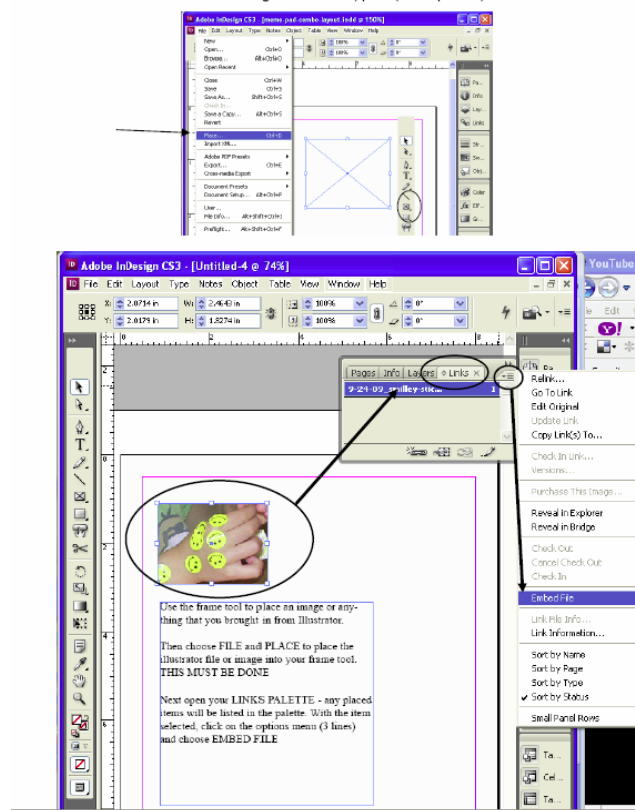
Adobe InDesign CS3 - [meme_pad-combo_layout.indd @ 150%]

File Edit Layout Type Notes Object Table View Window Help

New
Open... Ctrl+O
Browse... Alt+Ctrl+O
Open Recent
Close Ctrl+W
Save Ctrl+S
Save As... Shift+Ctrl+S
Check In...
Save a Copy... Alt+Ctrl+S
Revert
Place... Ctrl+D
Import XML...
Adobe PDF Presets
Export... Ctrl+E
Cross-media Export
Document Presets
Document Setup... Alt+Ctrl+P
User...
File Info... Alt+Shift+Ctrl+I
Preflight... Alt+Shift+Ctrl+F

Pa...
Info
Lay...
Links
Str...
Str...
Obj...
Color
Eff...
Gr...

Adobe InDesign CS3 - [Untitled-4 @ 74%]

File Edit Layout Type Notes Object Table View Window Help

X: 2.0714 in W: 2.4643 in
Y: 2.0179 in H: 1.8274 in
100%
100%
0°
0°

Pages Info Layers Links
9-24-09_smilley-stic... 1

Relink...
Go To Link
Edit Original
Update Link
Copy Link(s) To...
Check In Link...
Versions...
Purchase This Image...
Reveal in Explorer
Reveal in Bridge
Check Out
Cancel Check Out
Check In
Embed File
Link File Info...
Link Information...
Sort by Name
Sort by Page
Sort by Type
✓ Sort by Status
Small Panel Rows

Use the frame tool to place an image or anything that you brought in from Illustrator.

Then choose FILE and PLACE to place the illustrator file or image into your frame tool. THIS MUST BE DONE

Next open your LINKS PALETTE - any placed items will be listed in the palette. With the item selected, click on the options menu (3 lines) and choose EMBED FILE

YouTube
Edit
Ta...
Cel...
Ta...